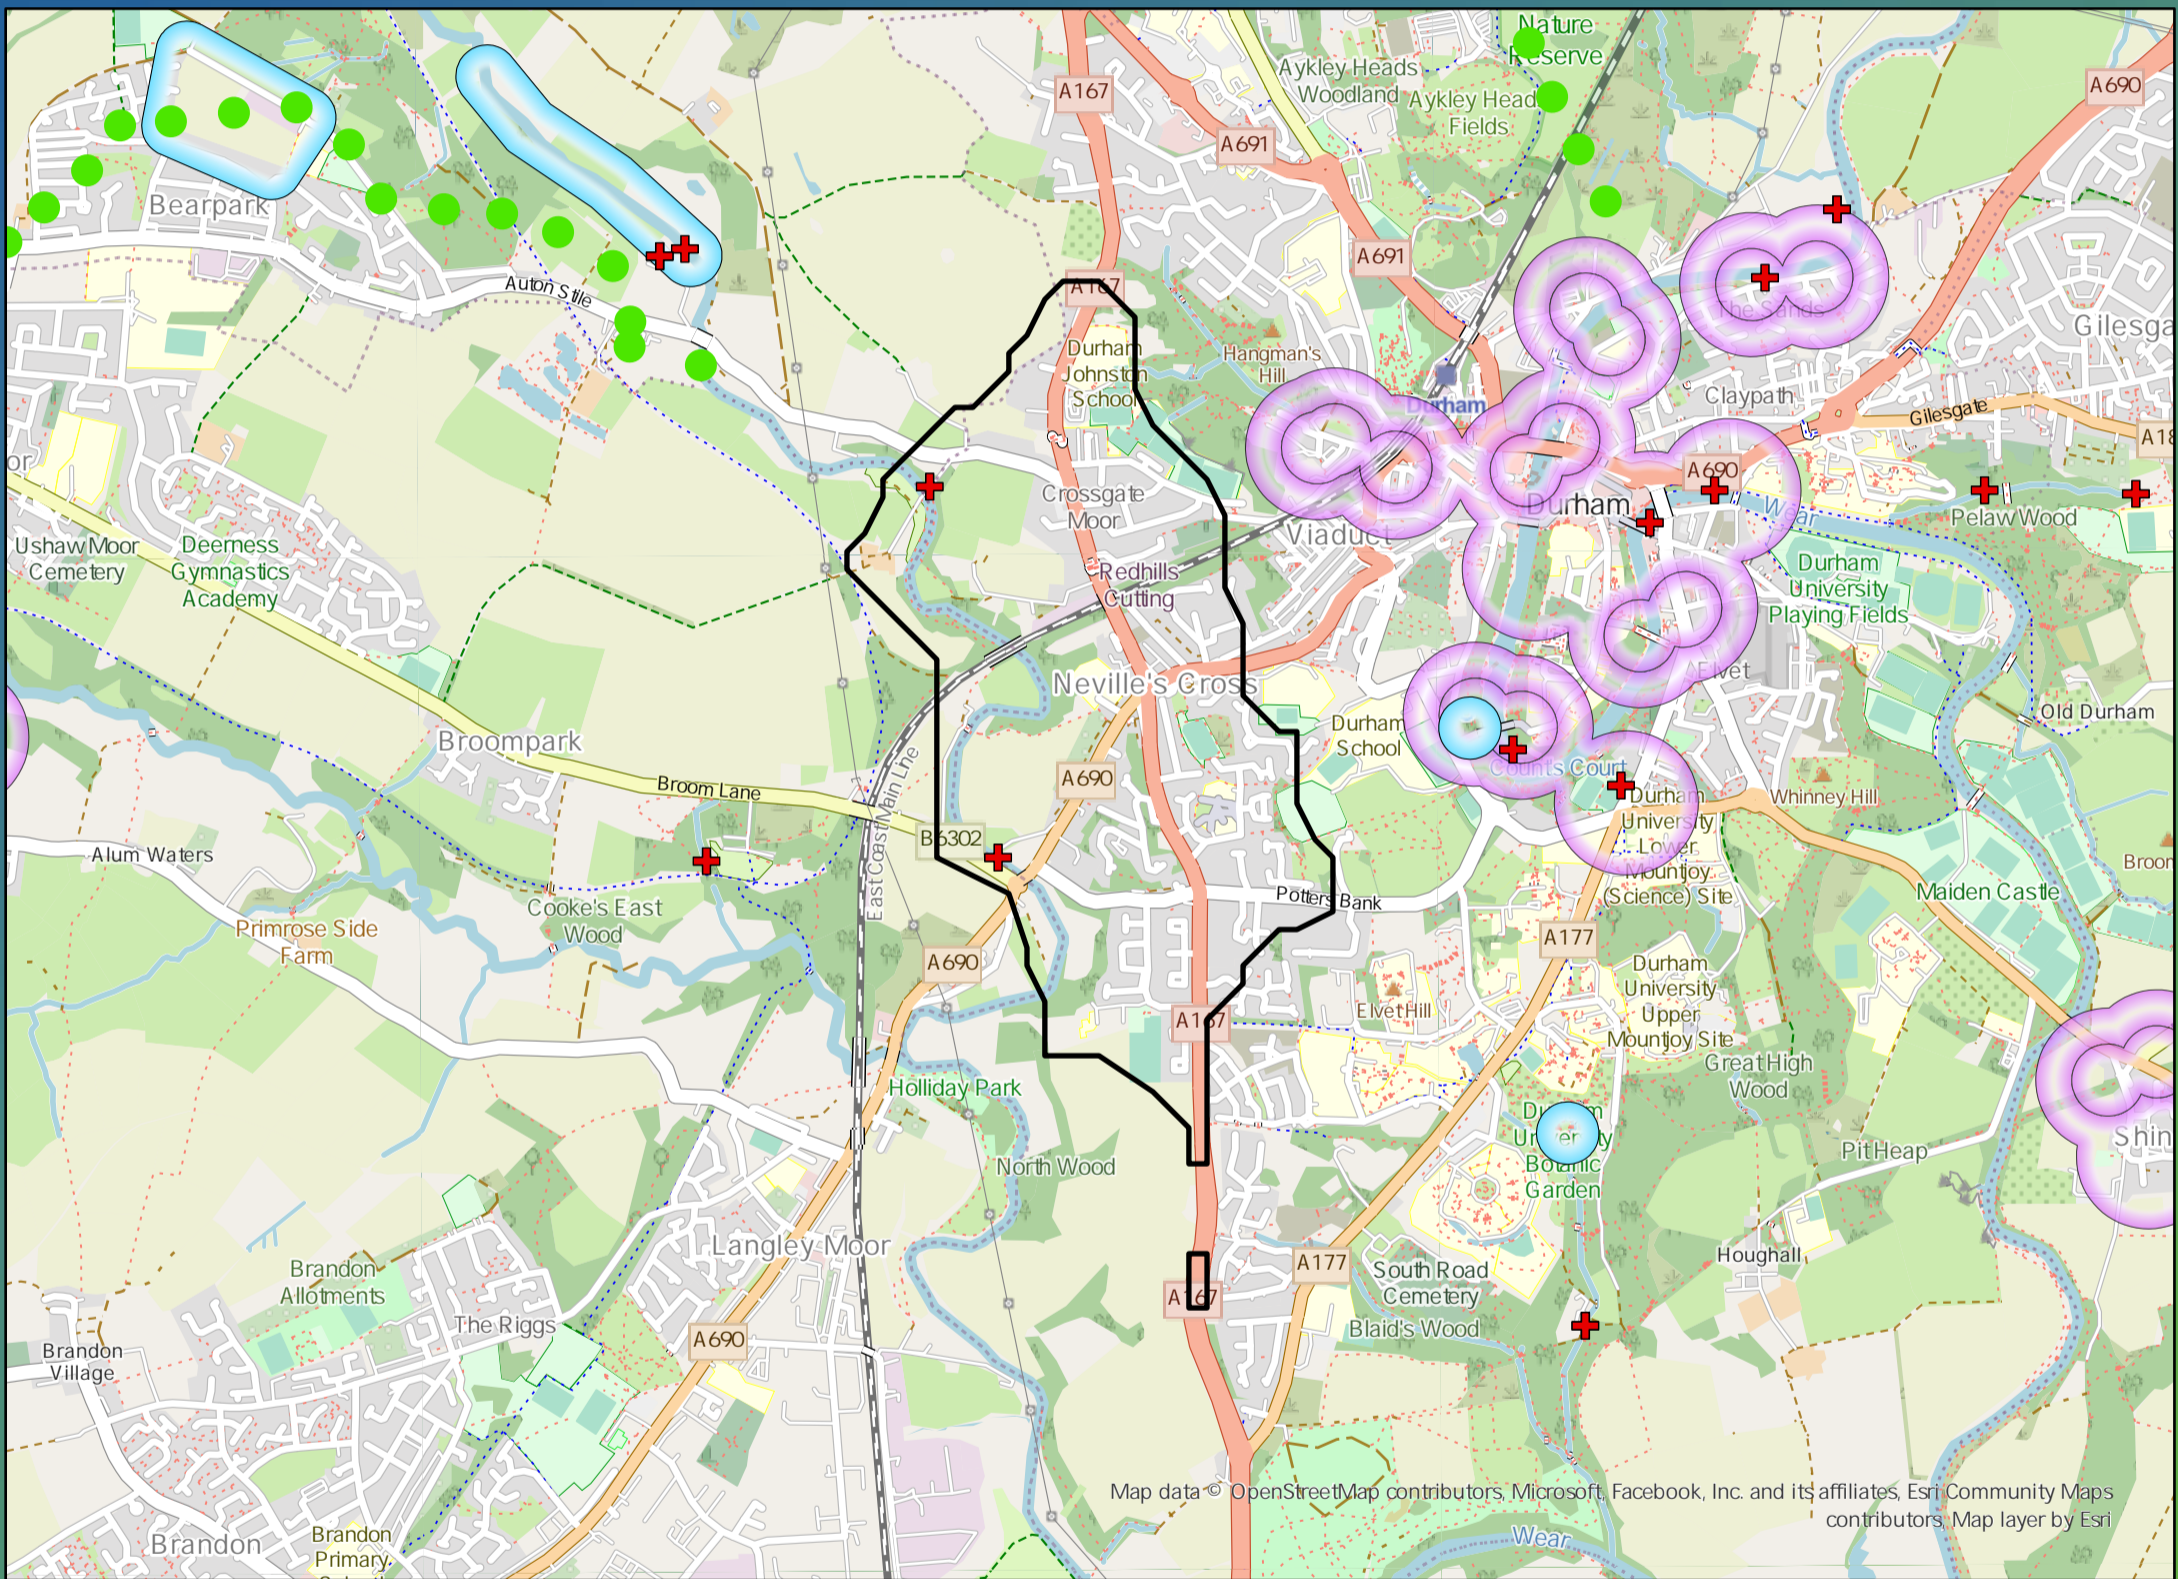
Nature Reserve
Aykley Heads Woodland
Aykley Heads Fields
A167
A691
A690
Bearpark
Auton Stile
A691
A167
Durham Johnston School
Hangman's Hill
Durham
The Sands
Claypath
Gilesgate
Gilesgate
A18
A690
Crossgate Moor
Durham
Wear
Pelaw Wood
Viaduct
Ushaw Moor Cemetery
Deerness Gymnastics Academy
Redhills Cutting
Durham University Playing Fields
Neville's Cross
Elvet
Old Durham
Durham School
Broompark
Counts Court
Broom Lane
A690
Durham University Lower Mountjoy (Science) Site
Whinney Hill
East Coast Main Line
B6302
Alum Waters
Potters Bank
Broom
Maiden Castle
Cooke's East Wood
Primrose Side Farm
A177
A690
Durham University Upper Mountjoy Site
Elvet Hill
A167
Great High Wood
Holliday Park
Durham University Botanic Garden
Pit Heap
North Wood
Shin
Langley Moor
Houghall
Brandon Allotments
A177
South Road Cemetery
The Riggs
A167
Blaid's Wood
Brandon Village
A690
Map data © OpenStreetMap contributors, Microsoft, Facebook, Inc. and its affiliates, Esri Community Maps contributors, Map layer by Esri
Brandon
Brandon Primary
Wear